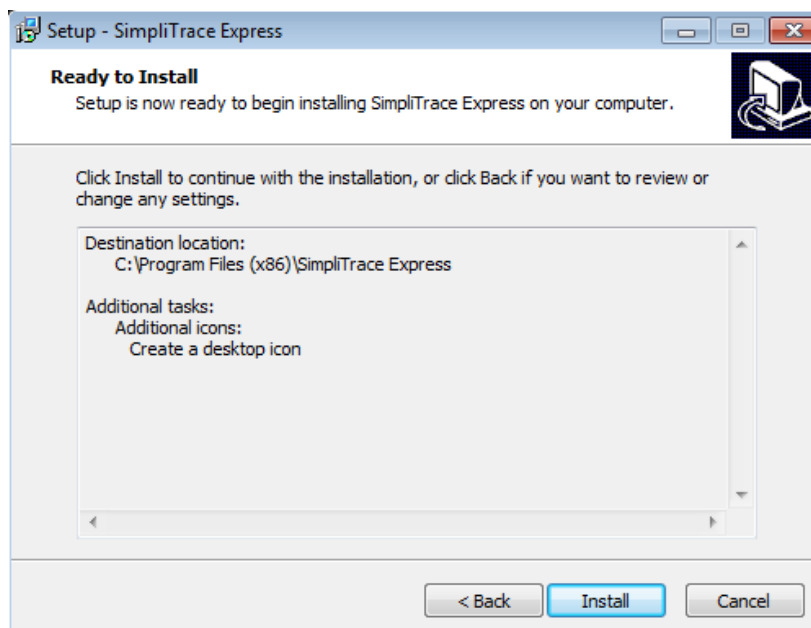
Setup - SimpliTrace Express

Ready to Install
Setup is now ready to begin installing SimpliTrace Express on your computer.

Click Install to continue with the installation, or click Back if you want to review or change any settings.

Destination location:
C:\Program Files (x86)\SimpliTrace Express

Additional tasks:
Additional icons:
Create a desktop icon

< Back
Install
Cancel